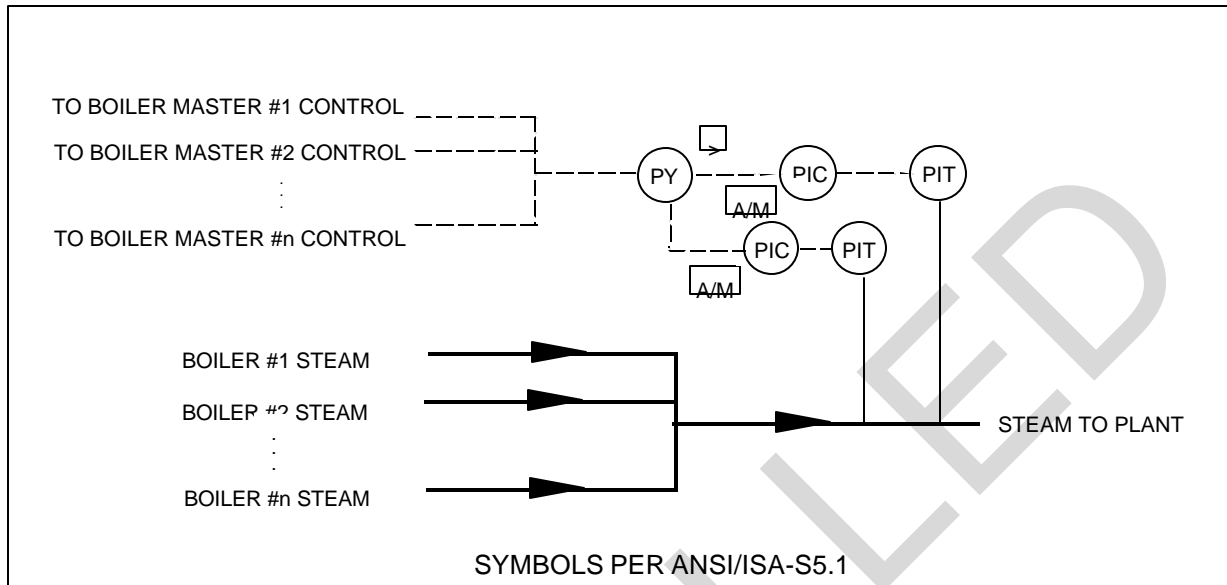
TO BOILER MASTER #1 CONTROL
TO BOILER MASTER #2 CONTROL
TO BOILER MASTER #n CONTROL

PY
PIC
PIT
A/M
PIC
PIT
A/M

BOILER #1 STEAM
BOILER #2 STEAM
BOILER #n STEAM

STEAM TO PLANT

SYMBOLS PER ANSI/ISA-S5.1

LED